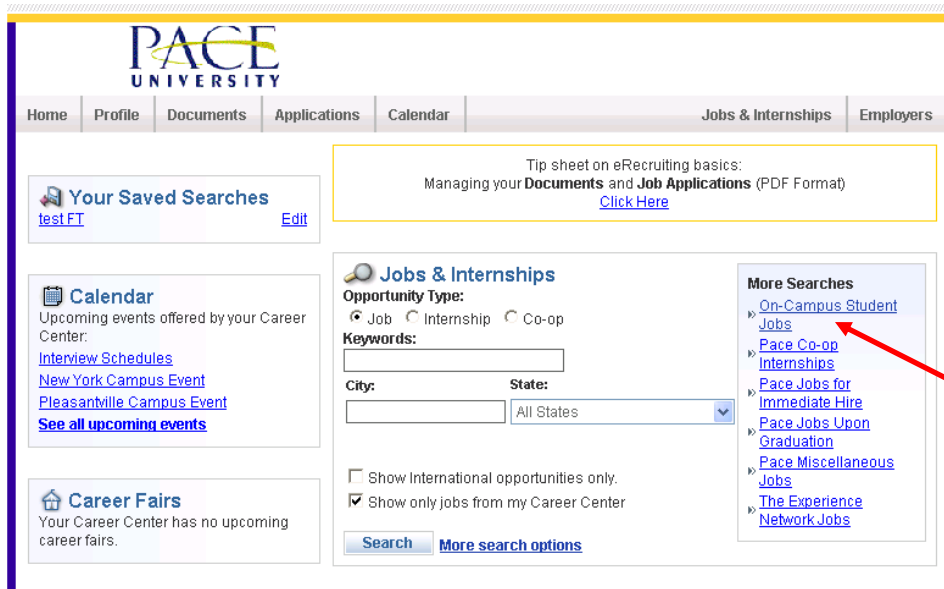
PACE
UNIVERSITY

Home | Profile | Documents | Applications | Calendar | Jobs & Internships | Employers

Your Saved Searches
test FT Edit

Tip sheet on eRecruiting basics:
Managing your **Documents** and **Job Applications** (PDF Format)
Click Here

Calendar
Upcoming events offered by your Career Center:
Interview Schedules
New York Campus Event
Pleasantville Campus Event
**See all upcoming events**

Jobs & Internships
Opportunity Type:
Job Internship Co-op
Keywords:
City:
State:
All States

Show International opportunities only.
Show only jobs from my Career Center

Search More search options

More Searches
On-Campus Student Jobs
Pace Co-op Internships
Pace Jobs for Immediate Hire
Pace Jobs Upon Graduation
Pace Miscellaneous Jobs
The Experience Network Jobs

Career Fairs
Your Career Center has no upcoming career fairs.